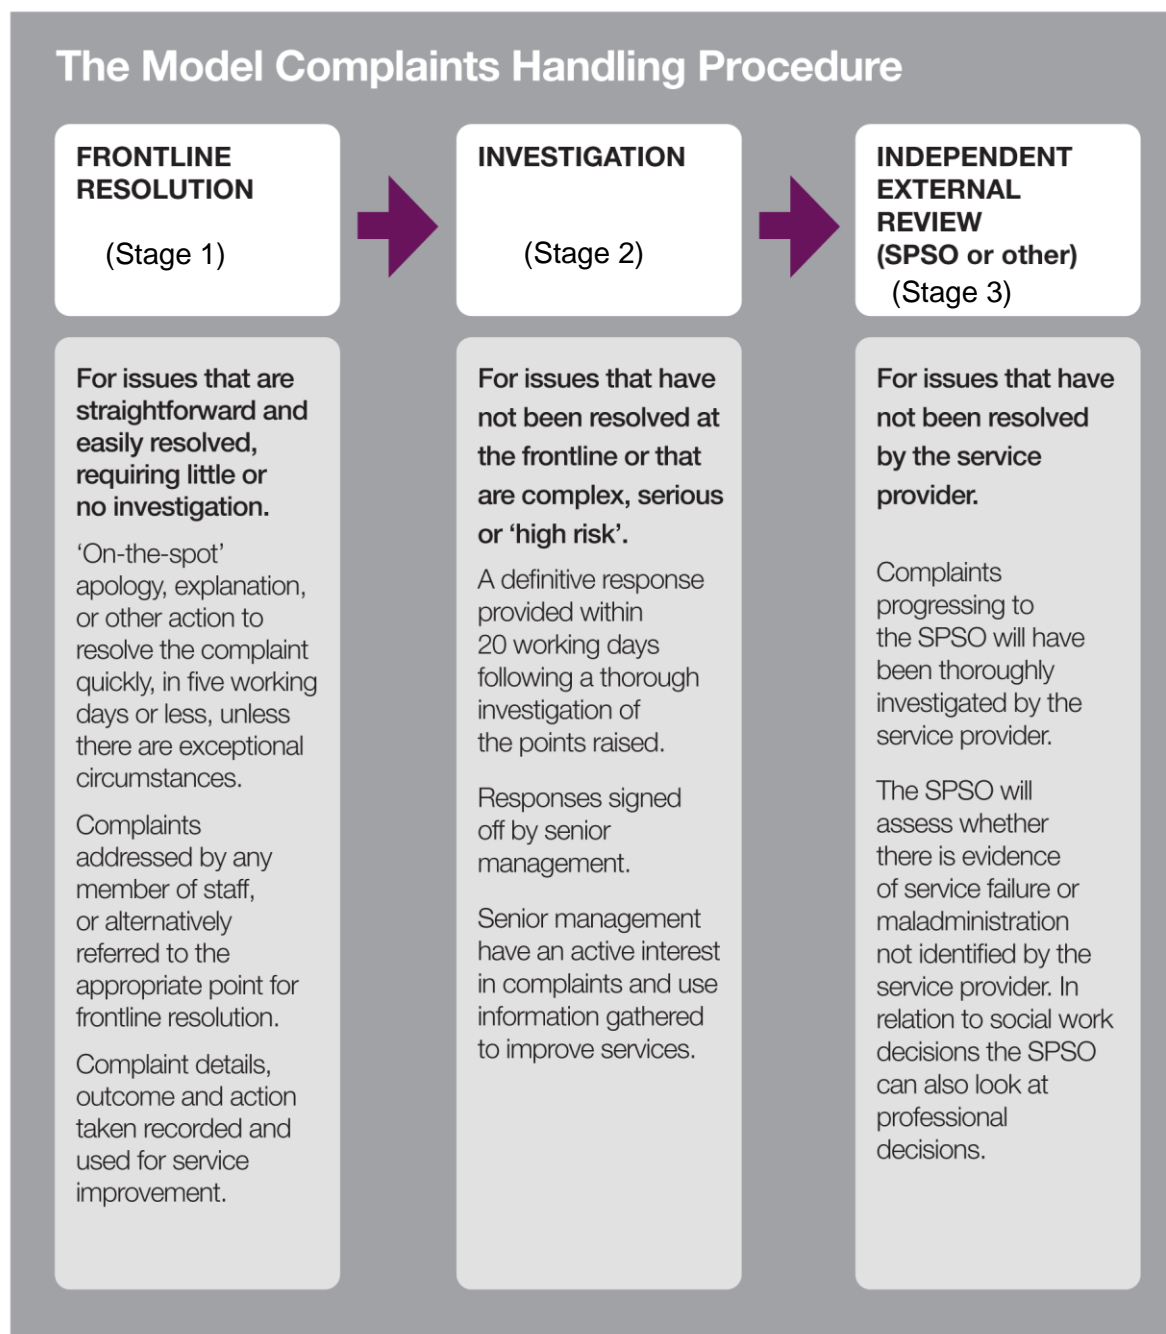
The Model Complaints Handling Procedure

FRONTLINE RESOLUTION

(Stage 1)

INVESTIGATION

(Stage 2)

INDEPENDENT EXTERNAL REVIEW (SPSO or other)

(Stage 3)

For issues that are straightforward and easily resolved, requiring little or no investigation.

'On-the-spot' apology, explanation, or other action to resolve the complaint quickly, in five working days or less, unless there are exceptional circumstances.

Complaints addressed by any member of staff, or alternatively referred to the appropriate point for frontline resolution.

Complaint details, outcome and action taken recorded and used for service improvement.

For issues that have not been resolved at the frontline or that are complex, serious or 'high risk'.

A definitive response provided within 20 working days following a thorough investigation of the points raised.

Responses signed off by senior management.

Senior management have an active interest in complaints and use information gathered to improve services.

For issues that have not been resolved by the service provider.

Complaints progressing to the SPSO will have been thoroughly investigated by the service provider.

The SPSO will assess whether there is evidence of service failure or maladministration not identified by the service provider. In relation to social work decisions the SPSO can also look at professional decisions.